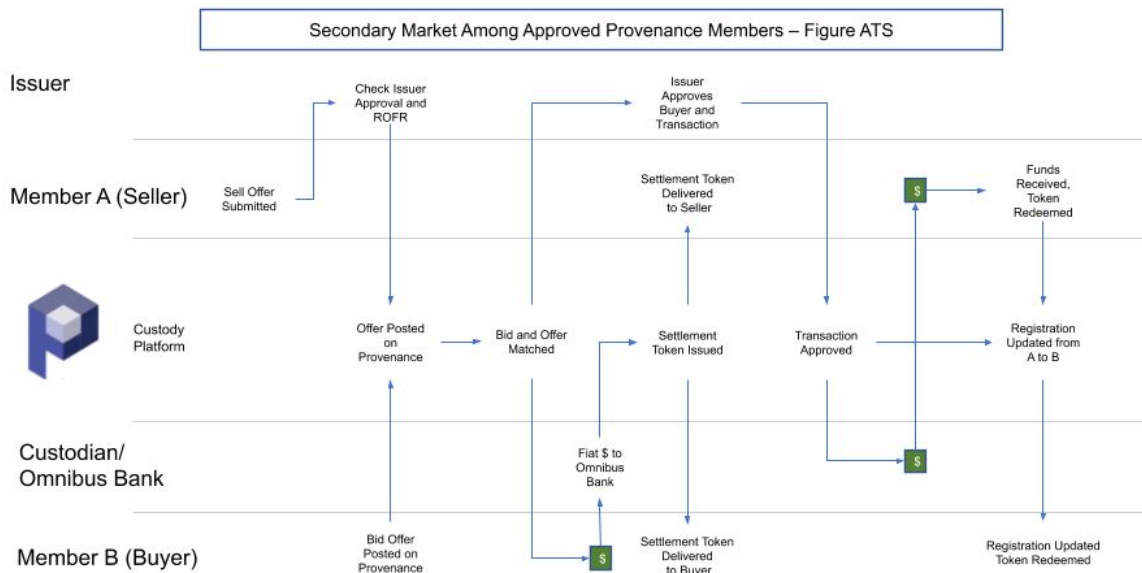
Secondary Market Among Approved Provenance Members – Figure ATS

Issuer

Member A (Seller)

Custodian/ Omnibus Bank

Member B (Buyer)

Check Issuer Approval and ROFR

Issuer Approves Buyer and Transaction

Sell Offer Submitted

Settlement Token Delivered to Seller

$

Funds Received, Token Redeemed

Custody Platform

Offer Posted on Provenance

Bid and Offer Matched

Settlement Token Issued

Transaction Approved

Registration Updated from A to B

Fiat $ to Omnibus Bank

$

Bid Offer Posted on Provenance

$

Settlement Token Delivered to Buyer

Registration Updated Token Redeemed